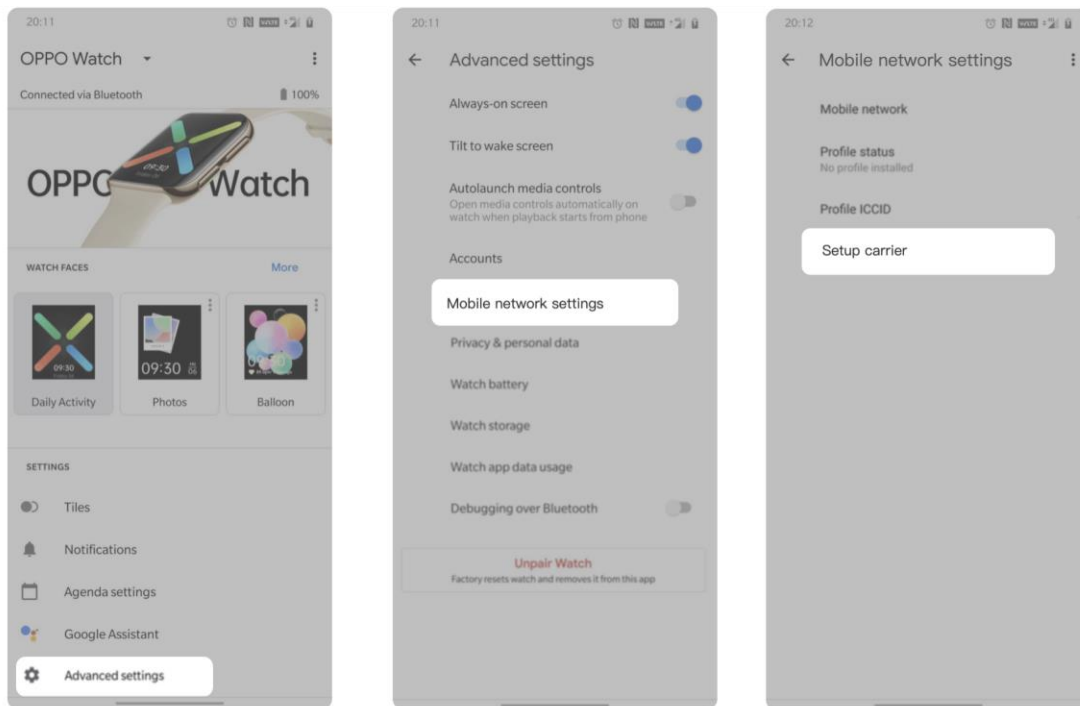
20:11

OPPO Watch

Connected via Bluetooth 100%

OPPO Watch

WATCH FACES More

09:30

Daily Activity

09:30

Photos

Balloon

SETTINGS

Tiles

Notifications

Agenda settings

Google Assistant

Advanced settings

20:11

← Advanced settings

Always-on screen

Tilt to wake screen

Autolaunch media controls
Open media controls automatically on watch when playback starts from phone

Accounts

Mobile network settings

Privacy & personal data

Watch battery

Watch storage

Watch app data usage

Debugging over Bluetooth

Unpair Watch
Factory resets watch and removes it from this app

20:12

← Mobile network settings

Mobile network

Profile status
No profile installed

Profile ICCID

Setup carrier